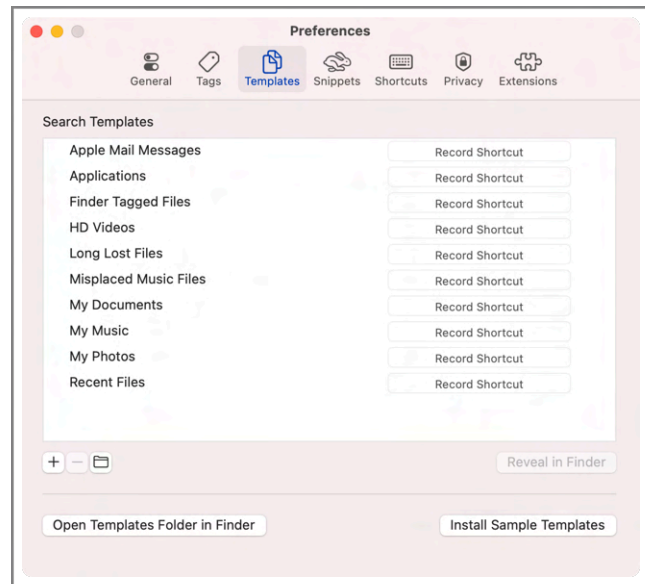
Preferences

General Tags Templates Snippets Shortcuts Privacy Extensions

Search Templates

| | |
|---|---|
| Apple Mail Messages | Record Shortcut |
| Applications | Record Shortcut |
| Finder Tagged Files | Record Shortcut |
| HD Videos | Record Shortcut |
| Long Lost Files | Record Shortcut |
| Misplaced Music Files | Record Shortcut |
| My Documents | Record Shortcut |
| My Music | Record Shortcut |
| My Photos | Record Shortcut |
| Recent Files | Record Shortcut |

+ −

Reveal in Finder

Open Templates Folder in Finder

Install Sample Templates